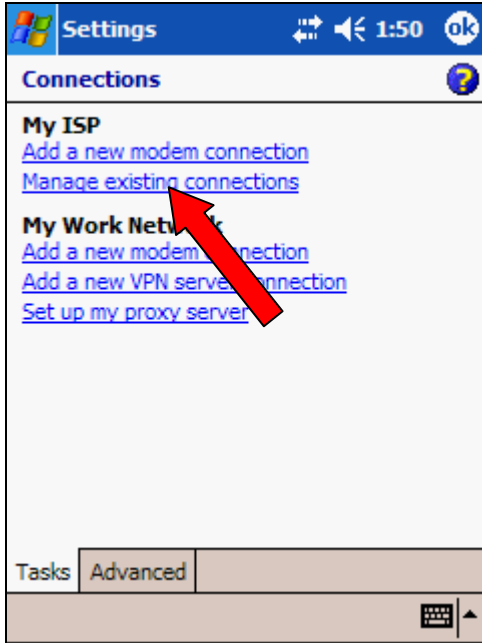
Settings 1:50 ok

Connections

My ISP
Add a new modem connection
Manage existing connections

My Work Netw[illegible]k
Add a new modem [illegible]nnection
Add a new VPN serve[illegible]connection
Set up my proxy server

Tasks Advanced